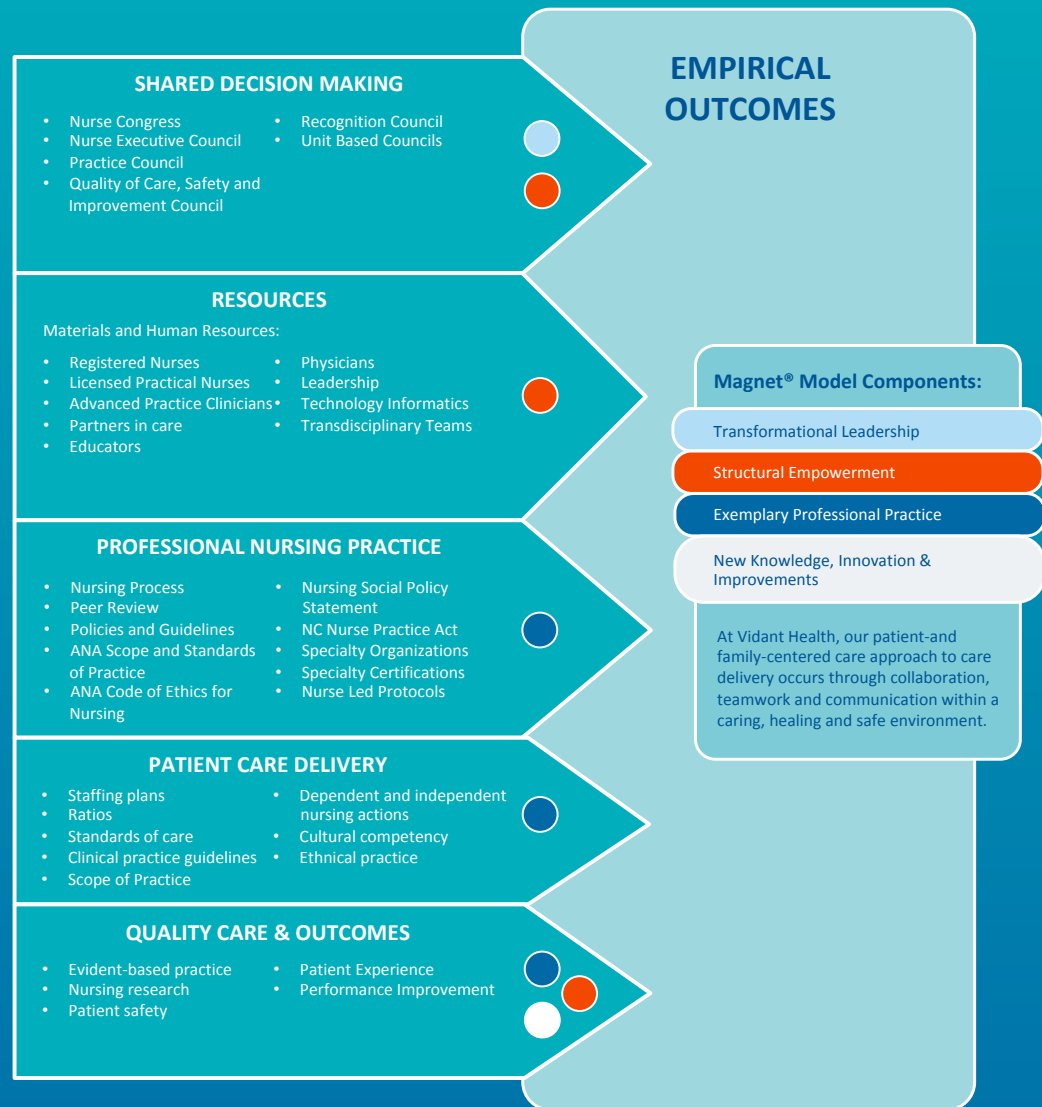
SHARED DECISION MAKING

- Nurse Congress
- Nurse Executive Council
- Practice Council
- Quality of Care, Safety and Improvement Council
- Recognition Council
- Unit Based Councils

EMPIRICAL OUTCOMES

RESOURCES

Materials and Human Resources:

- Registered Nurses
- Licensed Practical Nurses
- Advanced Practice Clinicians
- Partners in care
- Educators
- Physicians
- Leadership
- Technology Informatics
- Transdisciplinary Teams

Magnet® Model Components:

Transformational Leadership

Structural Empowerment

Exemplary Professional Practice

New Knowledge, Innovation & Improvements

At Vidant Health, our patient-and family-centered care approach to care delivery occurs through collaboration, teamwork and communication within a caring, healing and safe environment.

PROFESSIONAL NURSING PRACTICE

- Nursing Process
- Peer Review
- Policies and Guidelines
- ANA Scope and Standards of Practice
- ANA Code of Ethics for Nursing
- Nursing Social Policy Statement
- NC Nurse Practice Act
- Specialty Organizations
- Specialty Certifications
- Nurse Led Protocols

PATIENT CARE DELIVERY

- Staffing plans
- Ratios
- Standards of care
- Clinical practice guidelines
- Scope of Practice
- Dependent and independent nursing actions
- Cultural competency
- Ethnical practice

QUALITY CARE & OUTCOMES

- Evident-based practice
- Nursing research
- Patient safety
- Patient Experience
- Performance Improvement